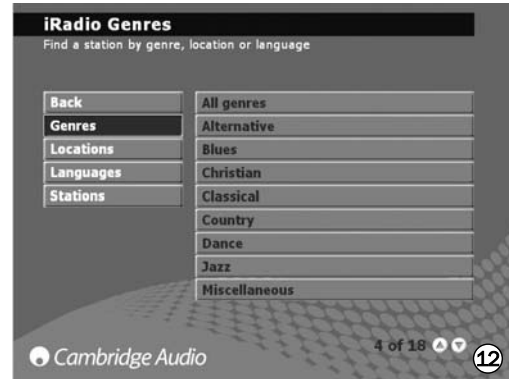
iRadio Genres
Find a station by genre, location or language

Back
Genres
Locations
Languages
Stations

All genres
Alternative
Blues
Christian
Classical
Country
Dance
Jazz
Miscellaneous

Cambridge Audio

4 of 18

12